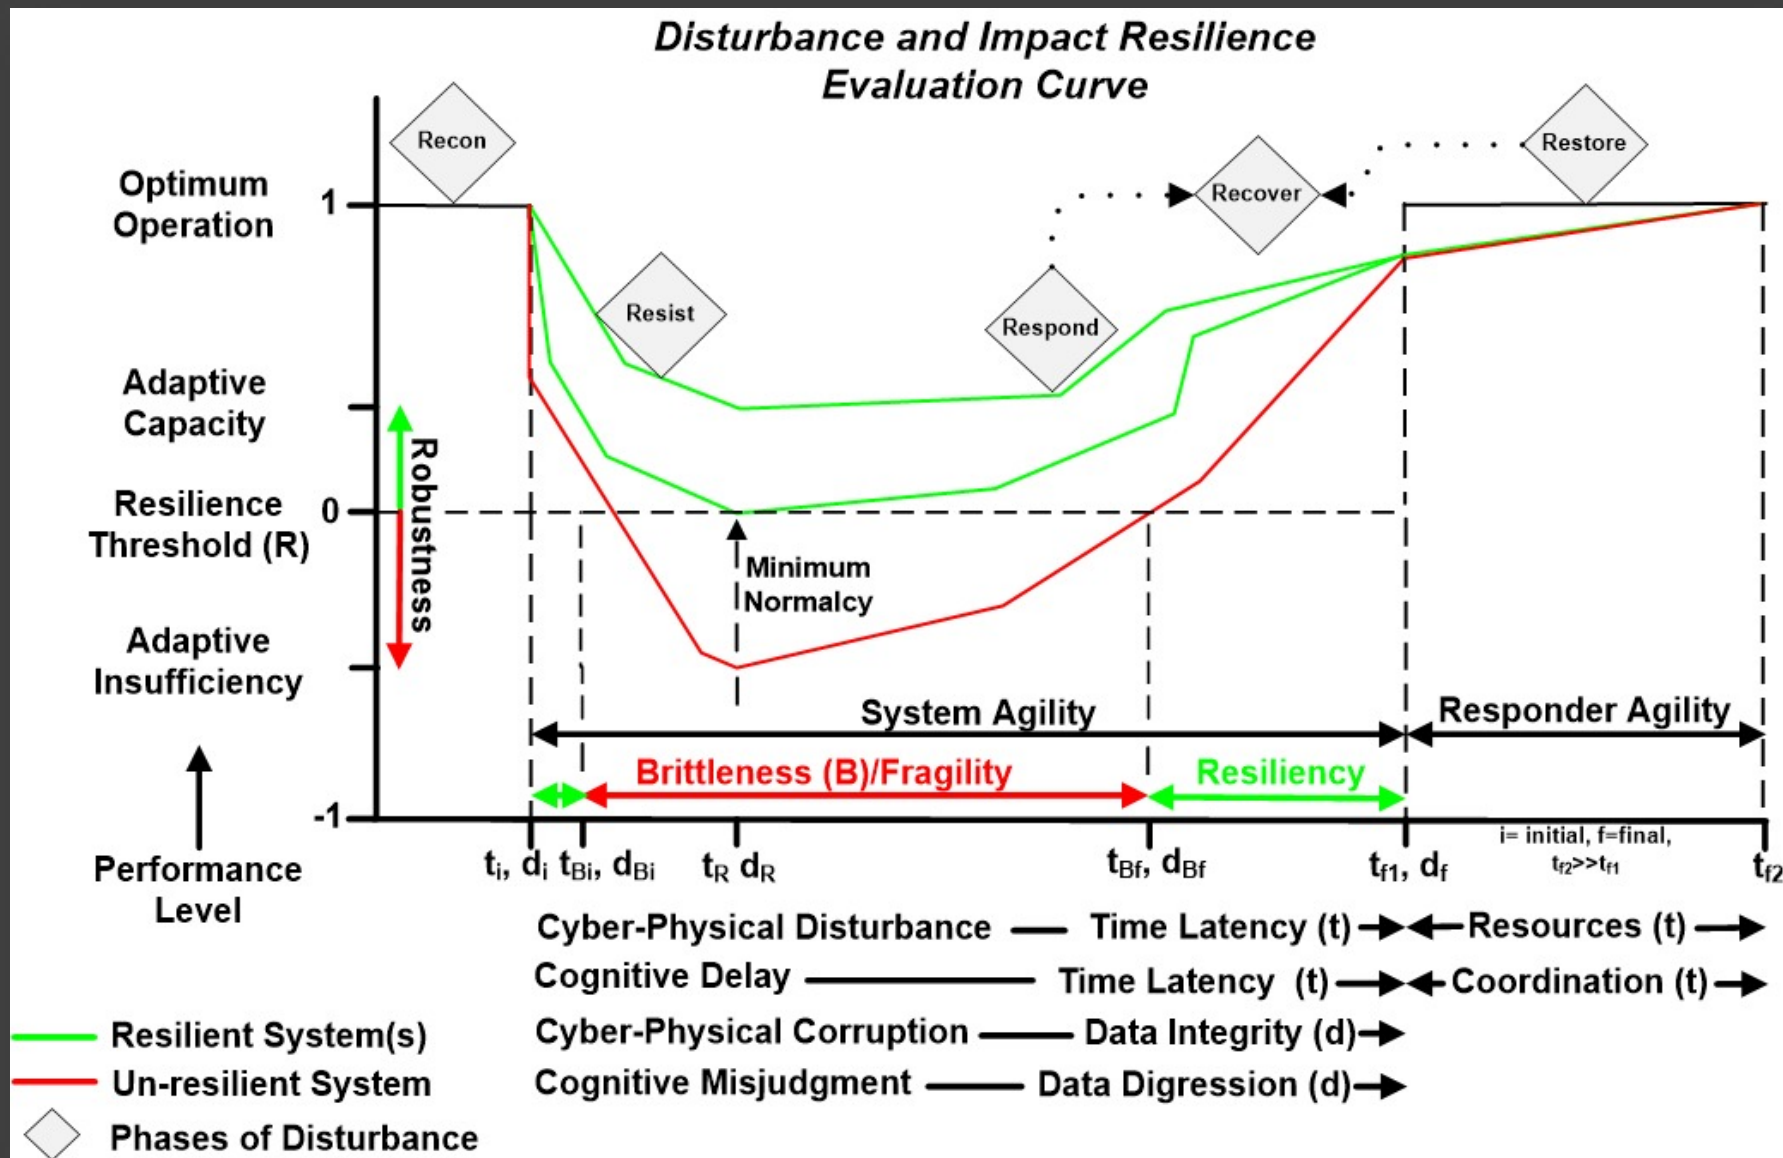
Disturbance and Impact Resilience Evaluation Curve

Recon

Restore

Recover

Resist

Respond

Optimum Operation

1

Adaptive Capacity

Resilience Threshold (R)

0

Robustness

Minimum Normalcy

Adaptive Insufficiency

-1

System Agility

Responder Agility

Brittleness (B)/Fragility

Resiliency

Performance Level

$t_i$, $d_i$ $t_{Bi}$, $d_{Bi}$ $t_R$ $d_R$ $t_{Bf}$, $d_{Bf}$ $t_{f1}$, $d_f$ i= initial, f=final, $t_{f2}>>t_{f1}$ $t_{f2}$

Cyber-Physical Disturbance — Time Latency (t) → ← Resources (t) →

Cognitive Delay — Time Latency (t) → ← Coordination (t) →

Cyber-Physical Corruption — Data Integrity (d) →

Cognitive Misjudgment — Data Digression (d) →

Resilient System(s)

Un-resilient System

Phases of Disturbance